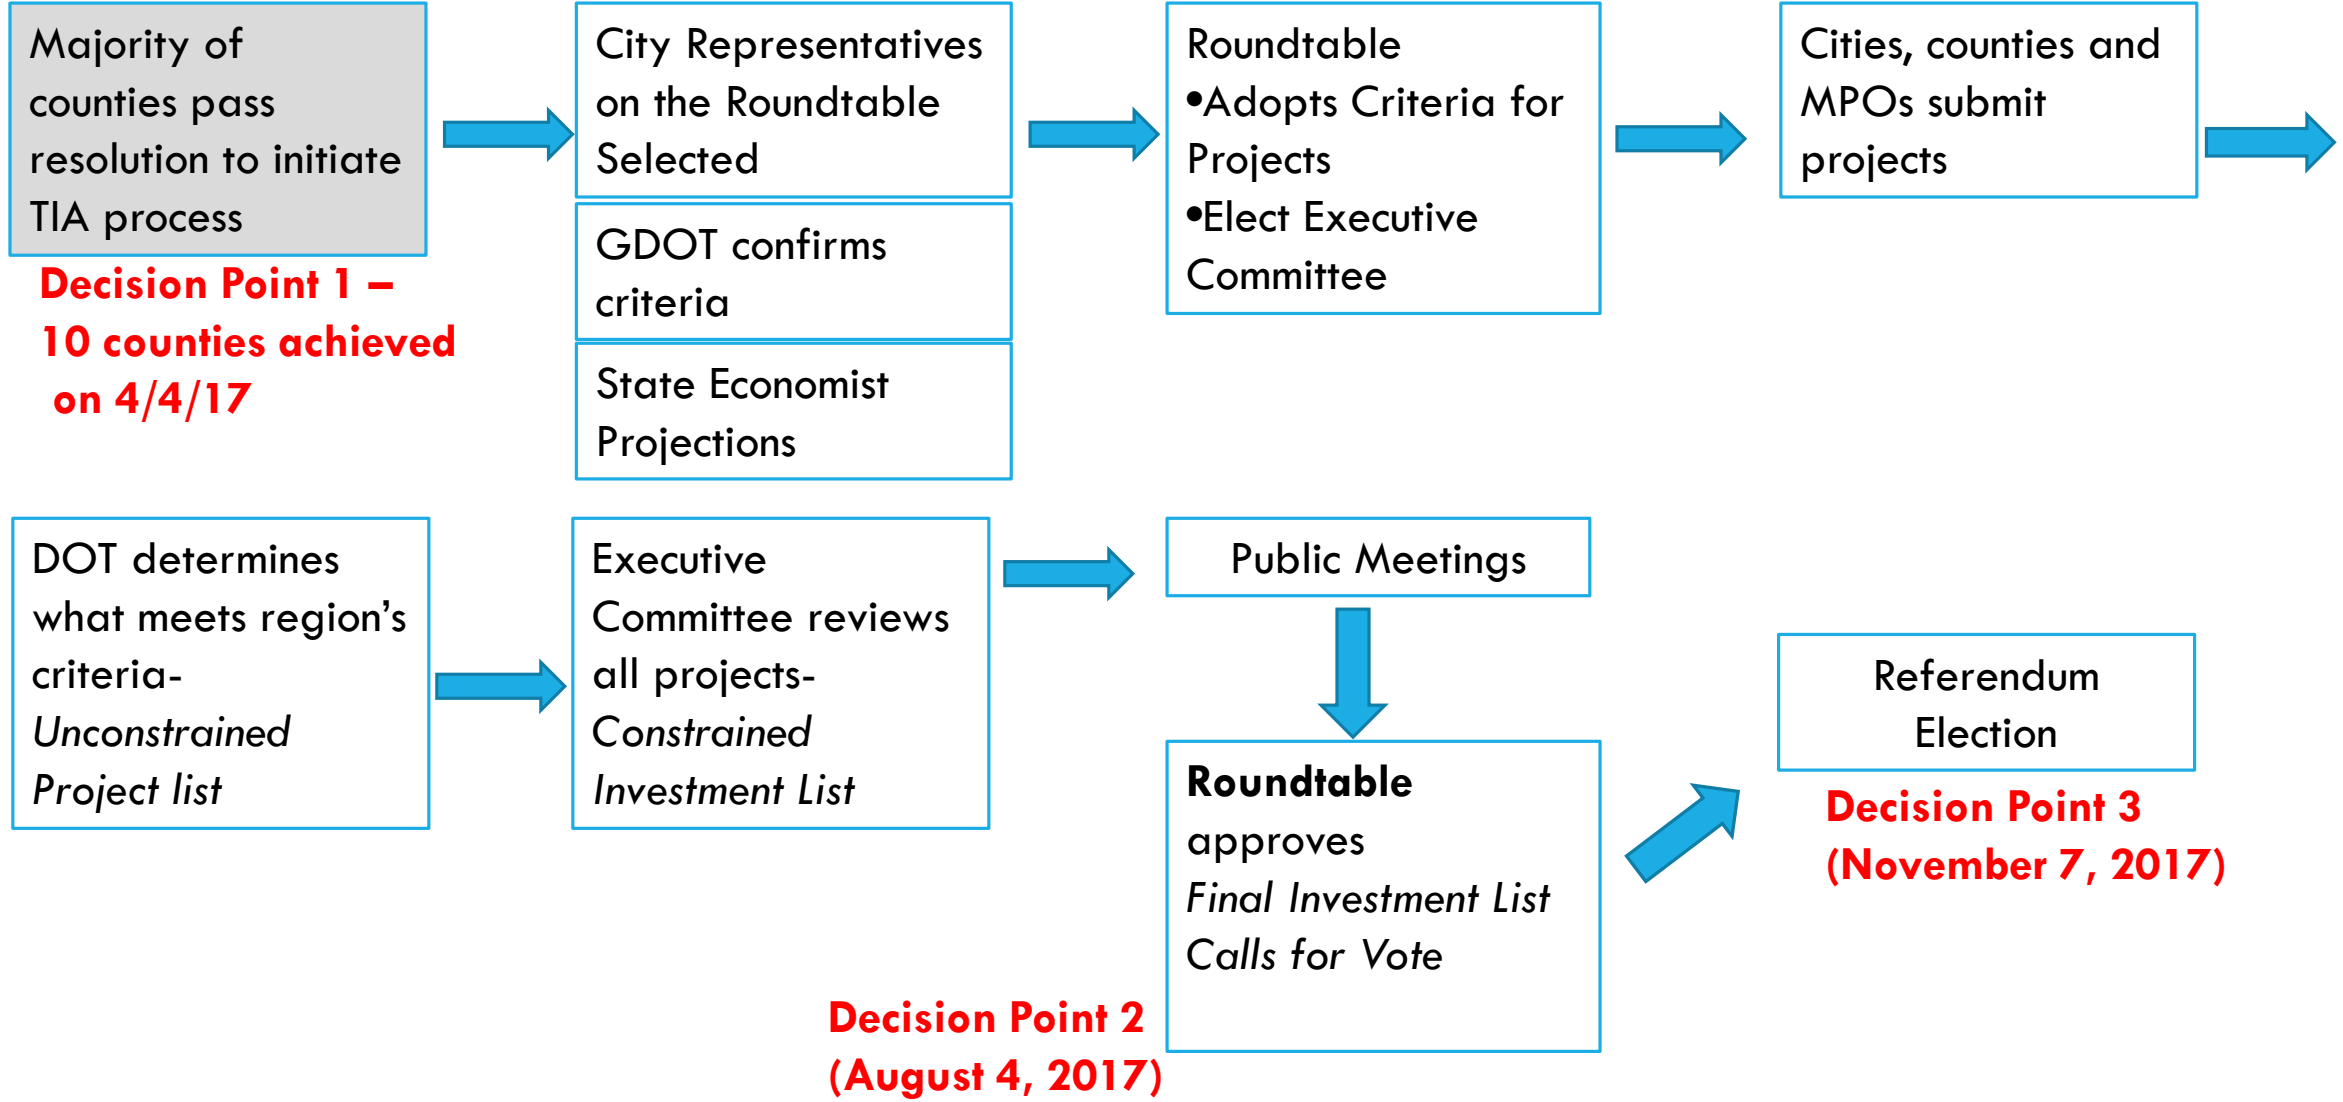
Majority of counties pass resolution to initiate TIA process

Decision Point 1 – 10 counties achieved on 4/4/17

City Representatives on the Roundtable Selected

GDOT confirms criteria

State Economist Projections

Roundtable
•Adopts Criteria for Projects
•Elect Executive Committee

Cities, counties and MPOs submit projects

DOT determines what meets region's criteria- *Unconstrained Project list*

Executive Committee reviews all projects- *Constrained Investment List*

Public Meetings

**Roundtable** approves *Final Investment List* *Calls for Vote*

Decision Point 2 (August 4, 2017)

Referendum Election

Decision Point 3 (November 7, 2017)